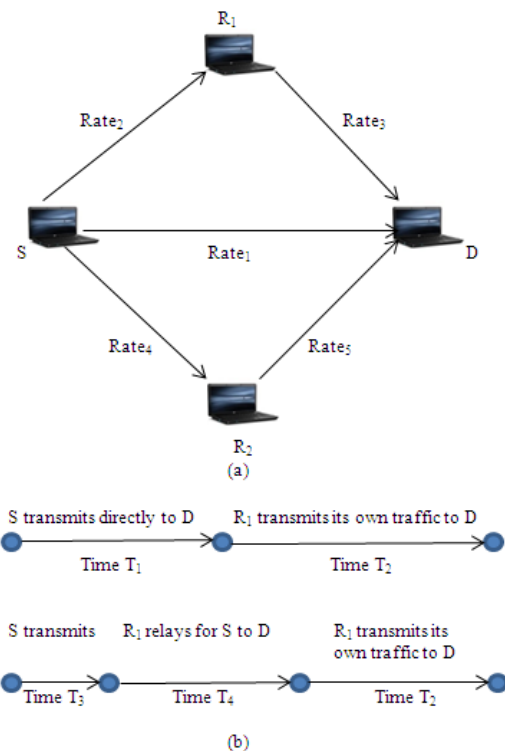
$R_1$

$Rate_2$

$Rate_3$

S

$Rate_1$

D

$Rate_4$

$Rate_5$

$R_2$

(a)

S transmits directly to D

$R_1$ transmits its own traffic to D

Time $T_1$

Time $T_2$

S transmits

$R_1$ relays for S to D

$R_1$ transmits its own traffic to D

Time $T_3$

Time $T_4$

Time $T_2$

(b)